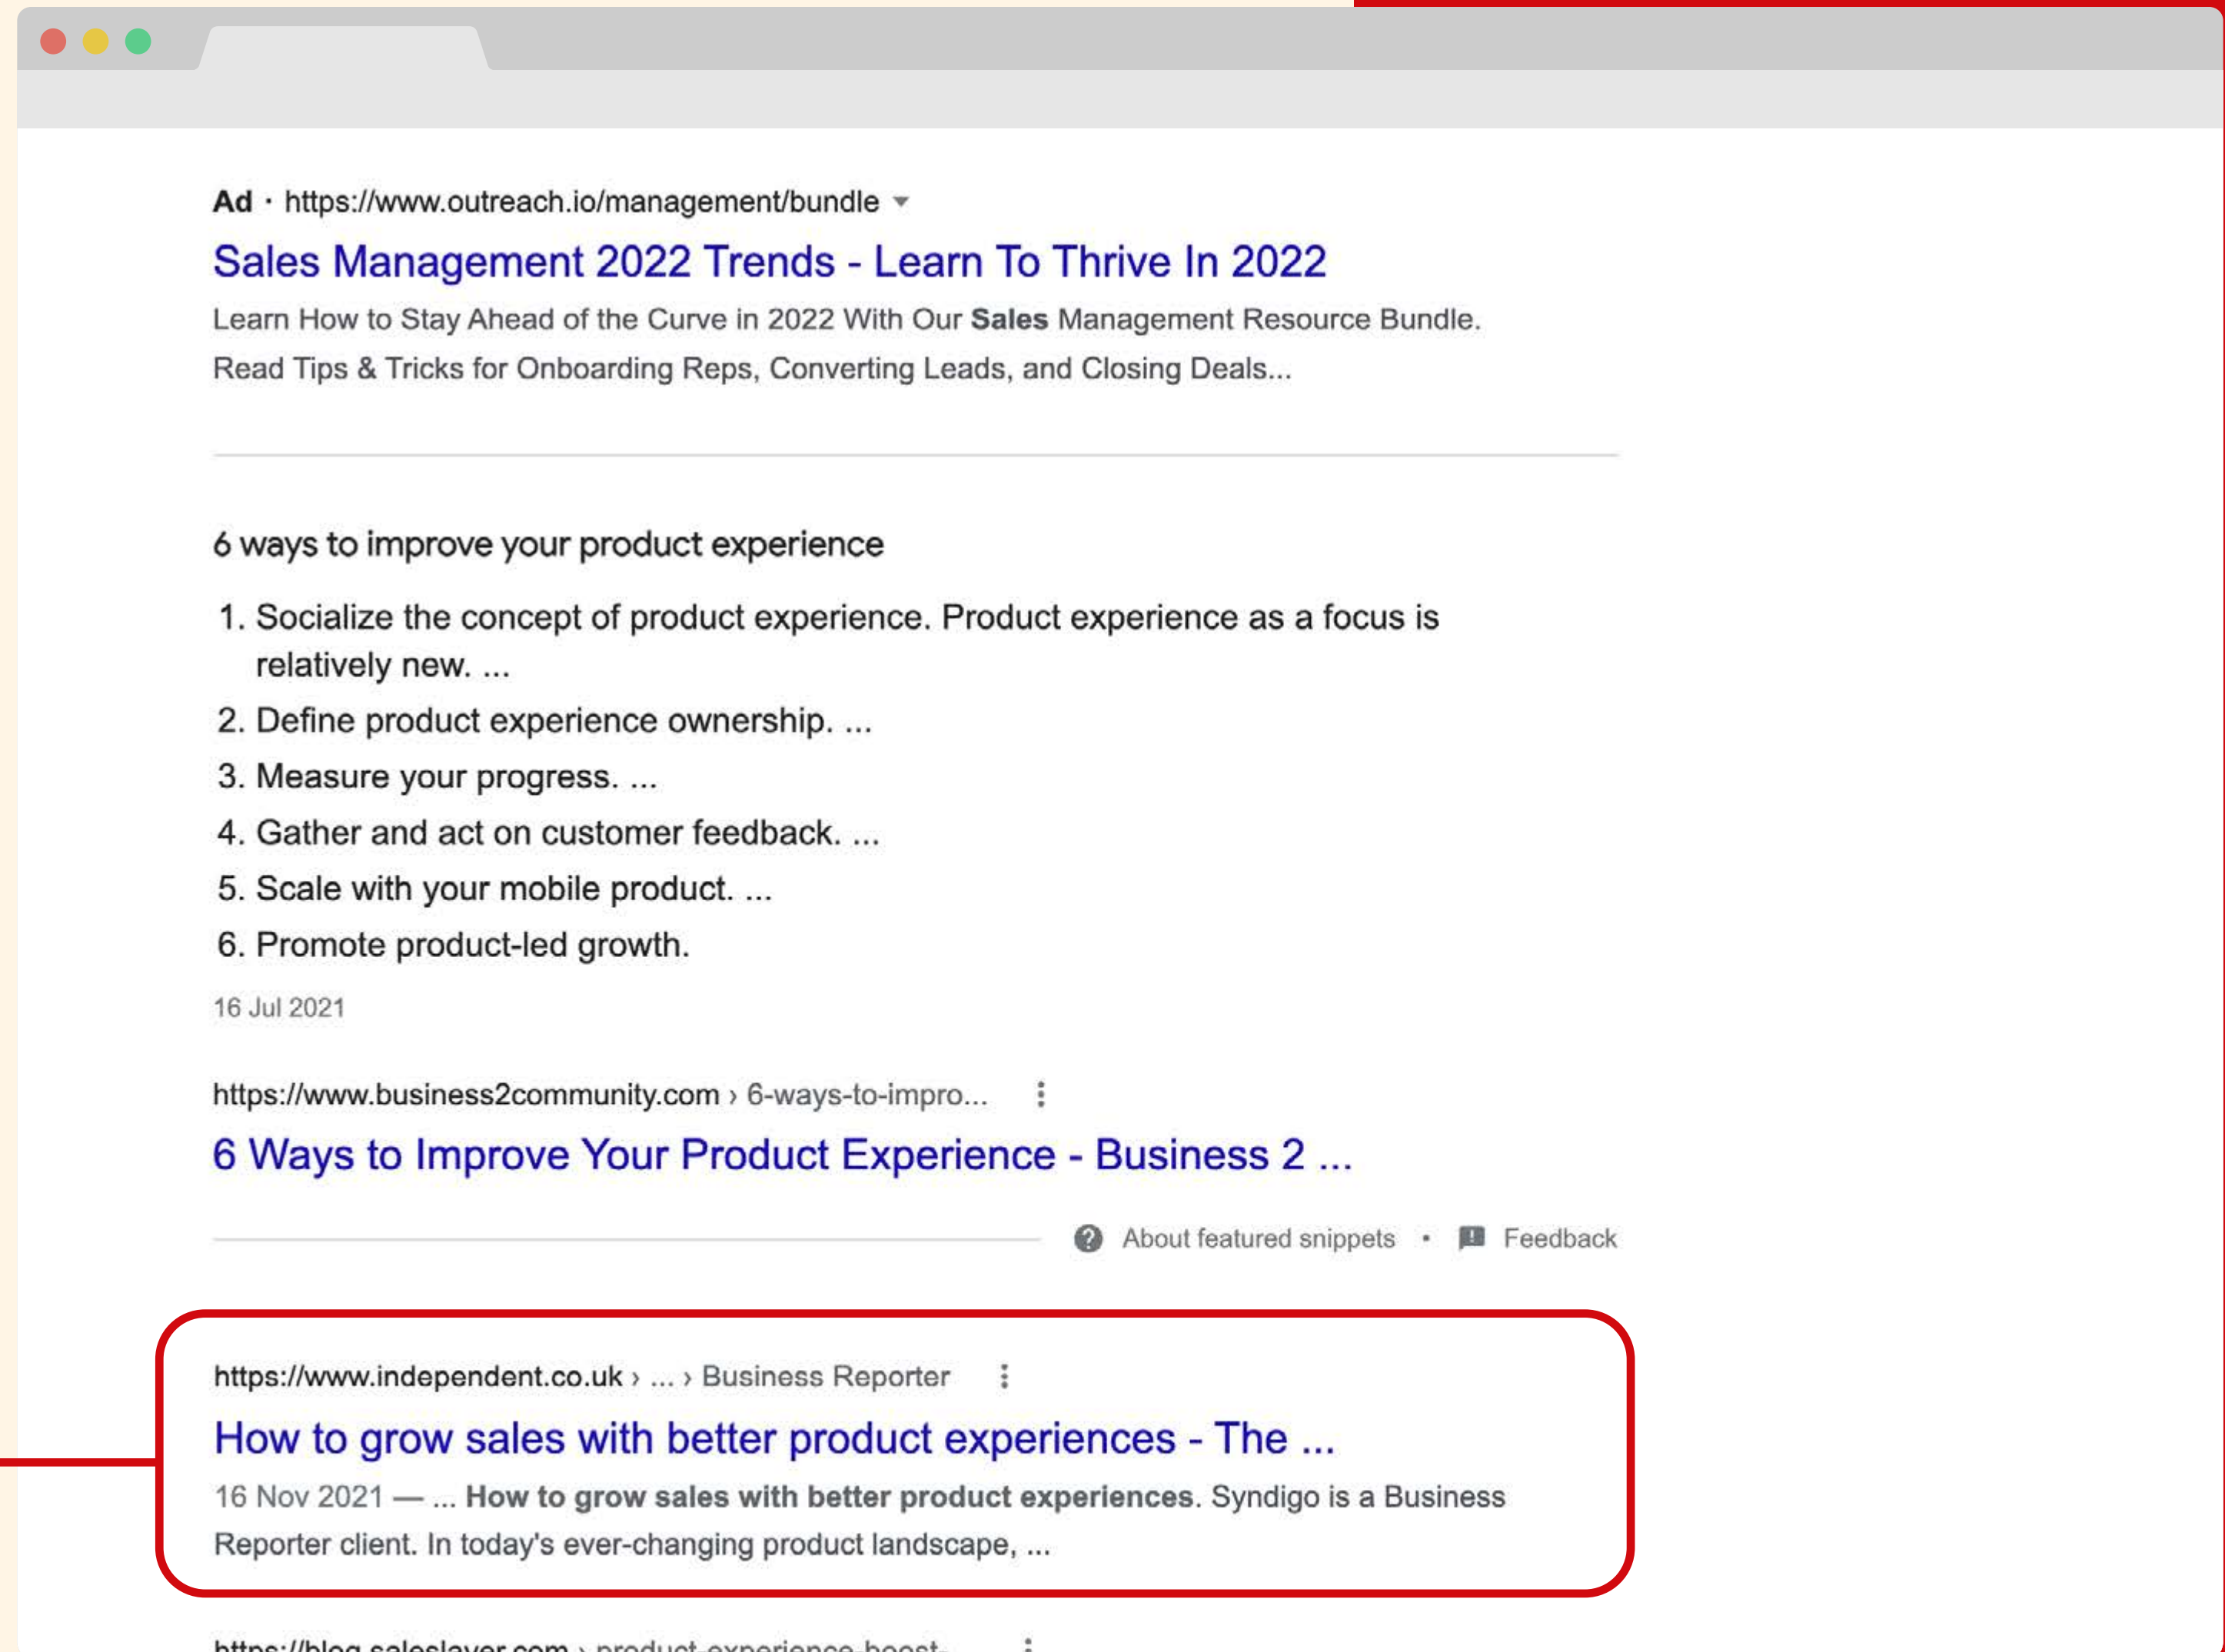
Ad · https://www.outreach.io/management/bundle

Sales Management 2022 Trends - Learn To Thrive In 2022

Learn How to Stay Ahead of the Curve in 2022 With Our **Sales** Management Resource Bundle. Read Tips & Tricks for Onboarding Reps, Converting Leads, and Closing Deals...

6 ways to improve your product experience

1. Socialize the concept of product experience. Product experience as a focus is relatively new. ...
2. Define product experience ownership. ...
3. Measure your progress. ...
4. Gather and act on customer feedback. ...
5. Scale with your mobile product. ...
6. Promote product-led growth.

16 Jul 2021

https://www.business2community.com › 6-ways-to-impro...

6 Ways to Improve Your Product Experience - Business 2 ...

About featured snippets • Feedback

https://www.independent.co.uk › ... › Business Reporter

How to grow sales with better product experiences - The ...

16 Nov 2021 — ... **How to grow sales with better product experiences**. Syndigo is a Business Reporter client. In today's ever-changing product landscape, ...

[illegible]